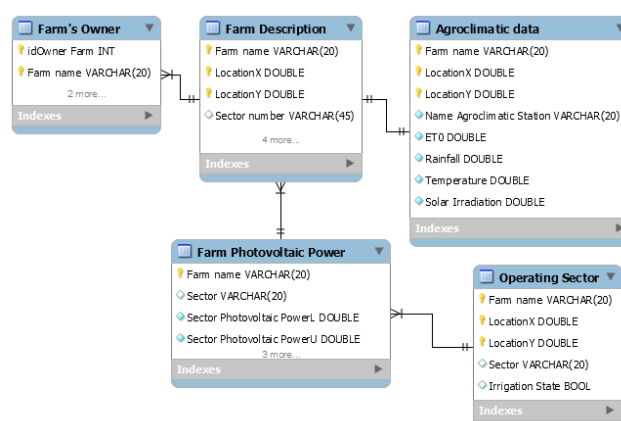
Farm's Owner
idOwner Farm INT
Farm name VARCHAR(20)
2 more...
Indexes

Farm Description
Farm name VARCHAR(20)
LocationX DOUBLE
LocationY DOUBLE
Sector number VARCHAR(45)
4 more...
Indexes

Agroclimatic data
Farm name VARCHAR(20)
LocationX DOUBLE
LocationY DOUBLE
Name Agroclimatic Station VARCHAR(20)
ET0 DOUBLE
Rainfall DOUBLE
Temperature DOUBLE
Solar Irradiation DOUBLE
Indexes

Farm Photovoltaic Power
Farm name VARCHAR(20)
Sector VARCHAR(20)
Sector Photovoltaic PowerL DOUBLE
Sector Photovoltaic PowerU DOUBLE
3 more...
Indexes

Operating Sector
Farm name VARCHAR(20)
LocationX DOUBLE
LocationY DOUBLE
Sector VARCHAR(20)
Irrigation State BOOL
Indexes